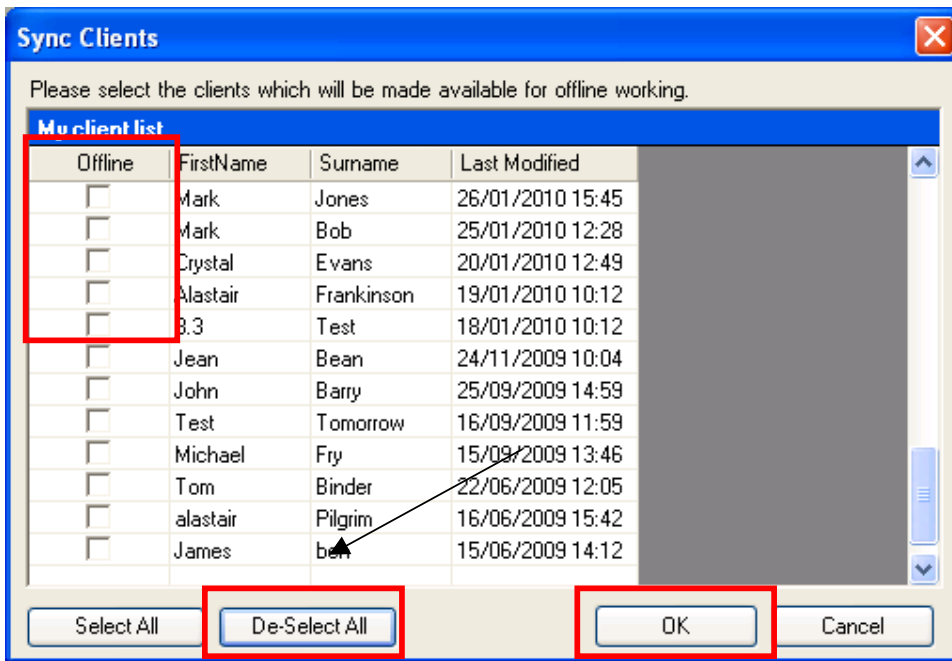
Sync Clients

Please select the clients which will be made available for offline working.

My client list

| Offline | FirstName | Surname | Last Modified |
|---|---|---|---|
| ☐ | Mark | Jones | 26/01/2010 15:45 |
| ☐ | Mark | Bob | 25/01/2010 12:28 |
| ☐ | Crystal | Evans | 20/01/2010 12:49 |
| ☐ | Alastair | Frankinson | 19/01/2010 10:12 |
| ☐ | 3.3 | Test | 18/01/2010 10:12 |
| ☐ | Jean | Bean | 24/11/2009 10:04 |
| ☐ | John | Barry | 25/09/2009 14:59 |
| ☐ | Test | Tomorrow | 16/09/2009 11:59 |
| ☐ | Michael | Fry | 15/09/2009 13:46 |
| ☐ | Tom | Binder | 22/06/2009 12:05 |
| ☐ | alastair | Pilgrim | 16/06/2009 15:42 |
| ☐ | James | ben | 15/06/2009 14:12 |

Select All De-Select All OK Cancel